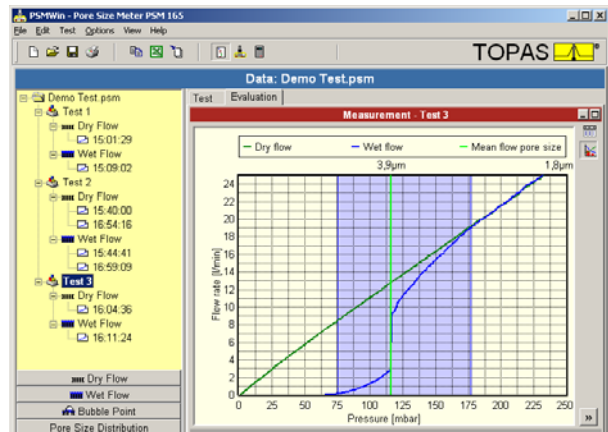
PSMWin - Pore Size Meter PSM 165

File Edit Test Options View Help

TOPAS

Data: Demo Test.psm

Demo Test.psm
Test 1
Dry Flow
15:01:29
Wet Flow
15:09:02
Test 2
Dry Flow
15:40:00
16:54:16
Wet Flow
15:44:41
16:59:09
Test 3
Dry Flow
16:04:36
Wet Flow
16:11:24

Dry Flow
Wet Flow
Bubble Point
Pore Size Distribution

Test Evaluation

Measurement - Test 3

Dry flow Wet flow Mean flow pore size

3,9µm 1,8µm

Flow rate [l/min]

24 22 20 18 16 14 12 10 8 6 4 2 0

0 25 50 75 100 125 150 175 200 225 250

Pressure [mbar]